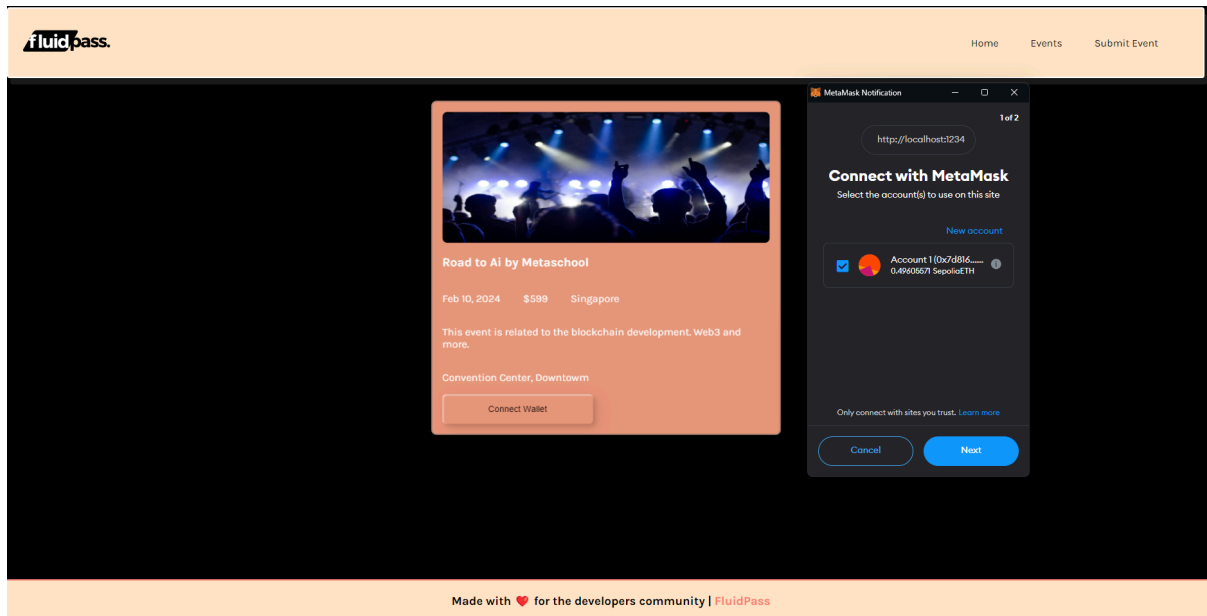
fluidpass.

Home Events Submit Event

Road to Ai by Metaschool

Feb 10, 2024 $599 Singapore

This event is related to the blockchain development. Web3 and more.

Convention Center, Downtowm

Connect Wallet

MetaMask Notification

1 of 2

http://localhost:1234

Connect with MetaMask

Select the account(s) to use on this site

New account

Account 1 (0x7d816......
0.49605671 SepoliaETH

Only connect with sites you trust. Learn more

Cancel Next

Made with ❤ for the developers community | FluidPass